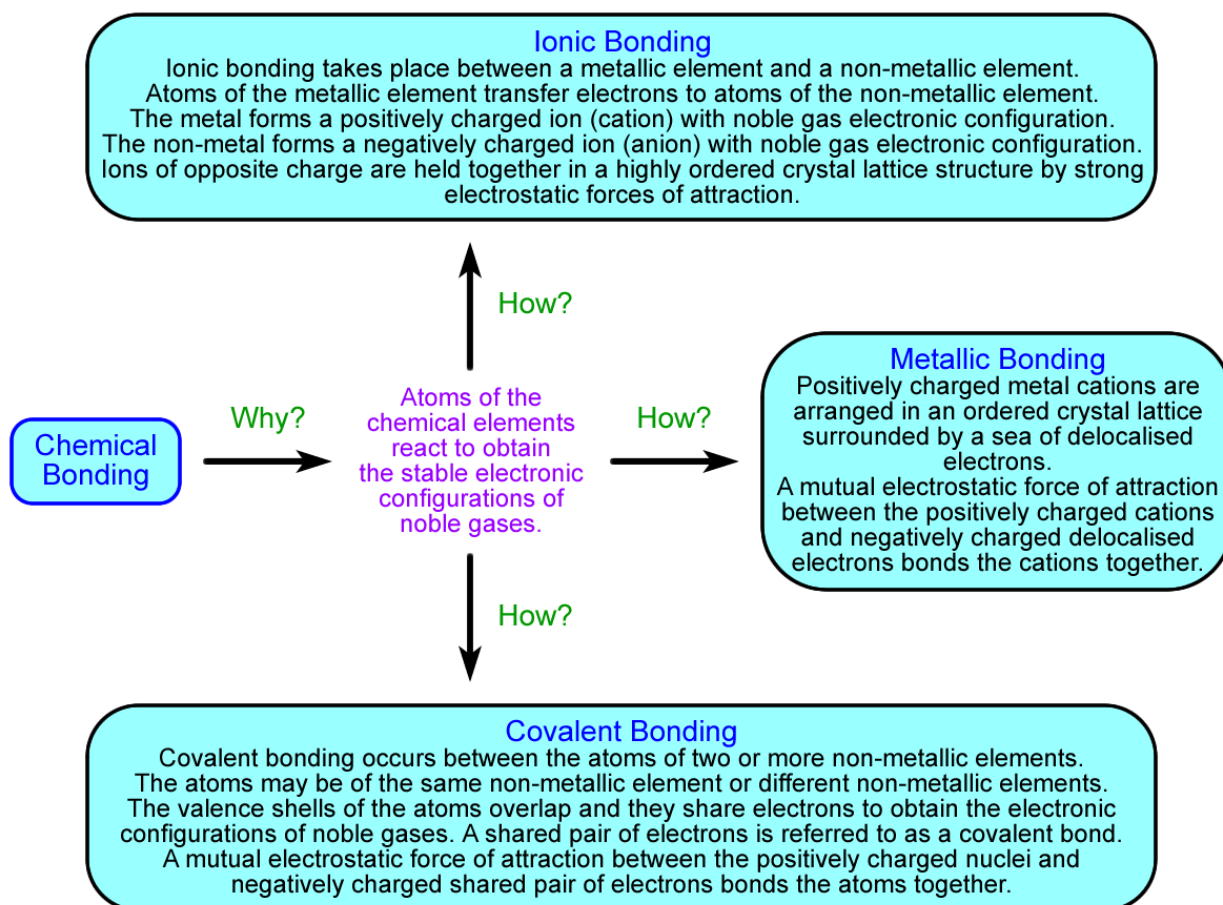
Ionic Bonding
Ionic bonding takes place between a metallic element and a non-metallic element. Atoms of the metallic element transfer electrons to atoms of the non-metallic element. The metal forms a positively charged ion (cation) with noble gas electronic configuration. The non-metal forms a negatively charged ion (anion) with noble gas electronic configuration. Ions of opposite charge are held together in a highly ordered crystal lattice structure by strong electrostatic forces of attraction.

How?

Chemical Bonding

Why?

Atoms of the chemical elements react to obtain the stable electronic configurations of noble gases.

How?

Metallic Bonding
Positively charged metal cations are arranged in an ordered crystal lattice surrounded by a sea of delocalised electrons.
A mutual electrostatic force of attraction between the positively charged cations and negatively charged delocalised electrons bonds the cations together.

How?

Covalent Bonding
Covalent bonding occurs between the atoms of two or more non-metallic elements. The atoms may be of the same non-metallic element or different non-metallic elements. The valence shells of the atoms overlap and they share electrons to obtain the electronic configurations of noble gases. A shared pair of electrons is referred to as a covalent bond. A mutual electrostatic force of attraction between the positively charged nuclei and negatively charged shared pair of electrons bonds the atoms together.